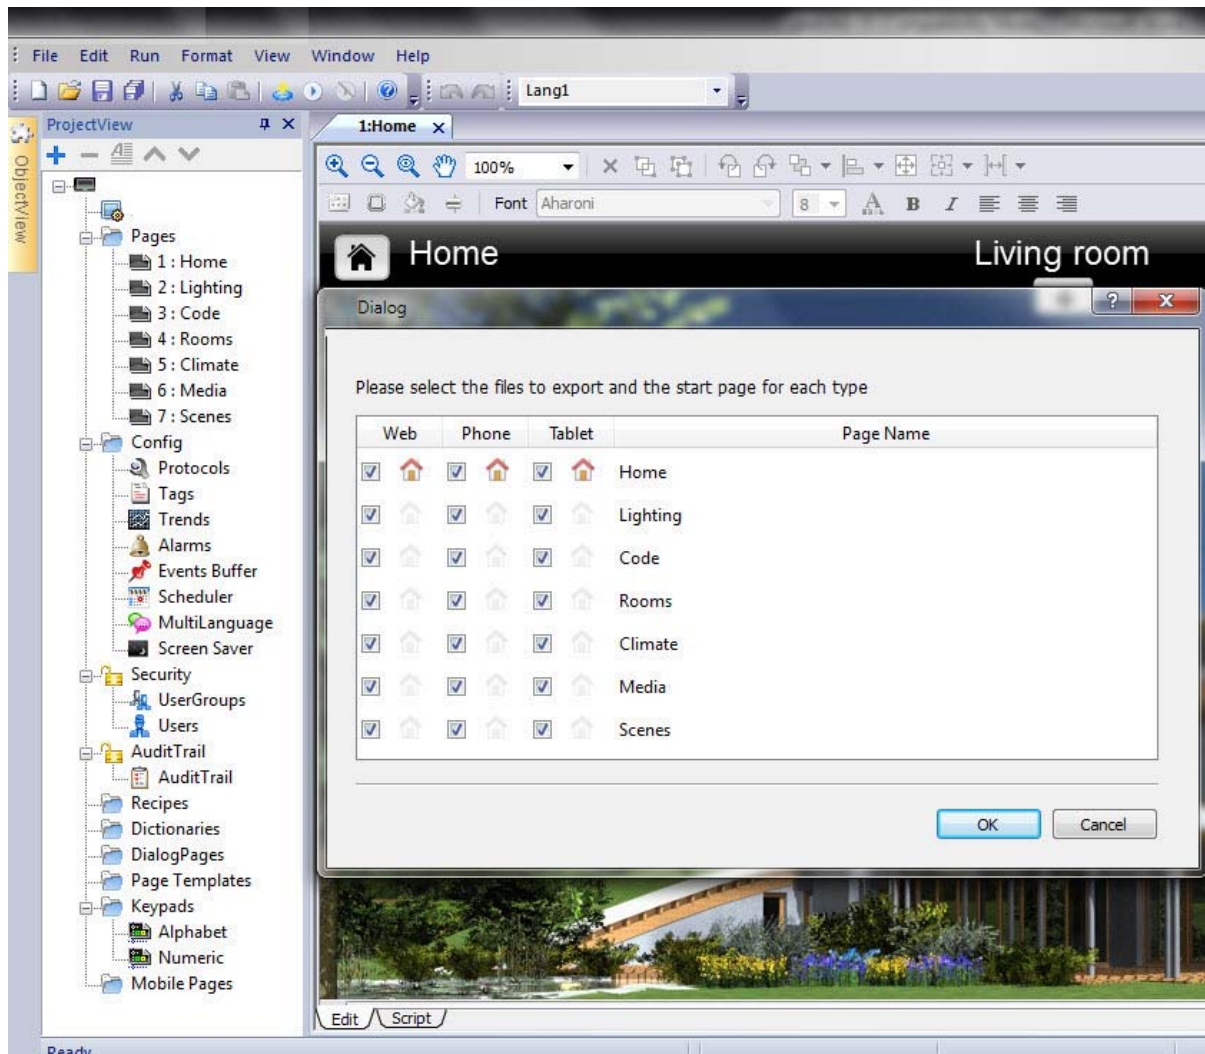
File Edit Run Format View Window Help

Lang1

ProjectView

ObjectView

Pages
1 : Home
2 : Lighting
3 : Code
4 : Rooms
5 : Climate
6 : Media
7 : Scenes
Config
Protocols
Tags
Trends
Alarms
Events Buffer
Scheduler
MultiLanguage
Screen Saver
Security
UserGroups
Users
AuditTrail
AuditTrail
Recipes
Dictionaries
DialogPages
Page Templates
Keypads
Alphabet
Numeric
Mobile Pages

1:Home

100%

Font Aharoni 8

Home

Living room

Dialog

Please select the files to export and the start page for each type

| Web | Phone | Tablet | Page Name |
|---|---|---|---|
| | | | Home |
| | | | Lighting |
| | | | Code |
| | | | Rooms |
| | | | Climate |
| | | | Media |
| | | | Scenes |

OK Cancel

Edit Script

Ready